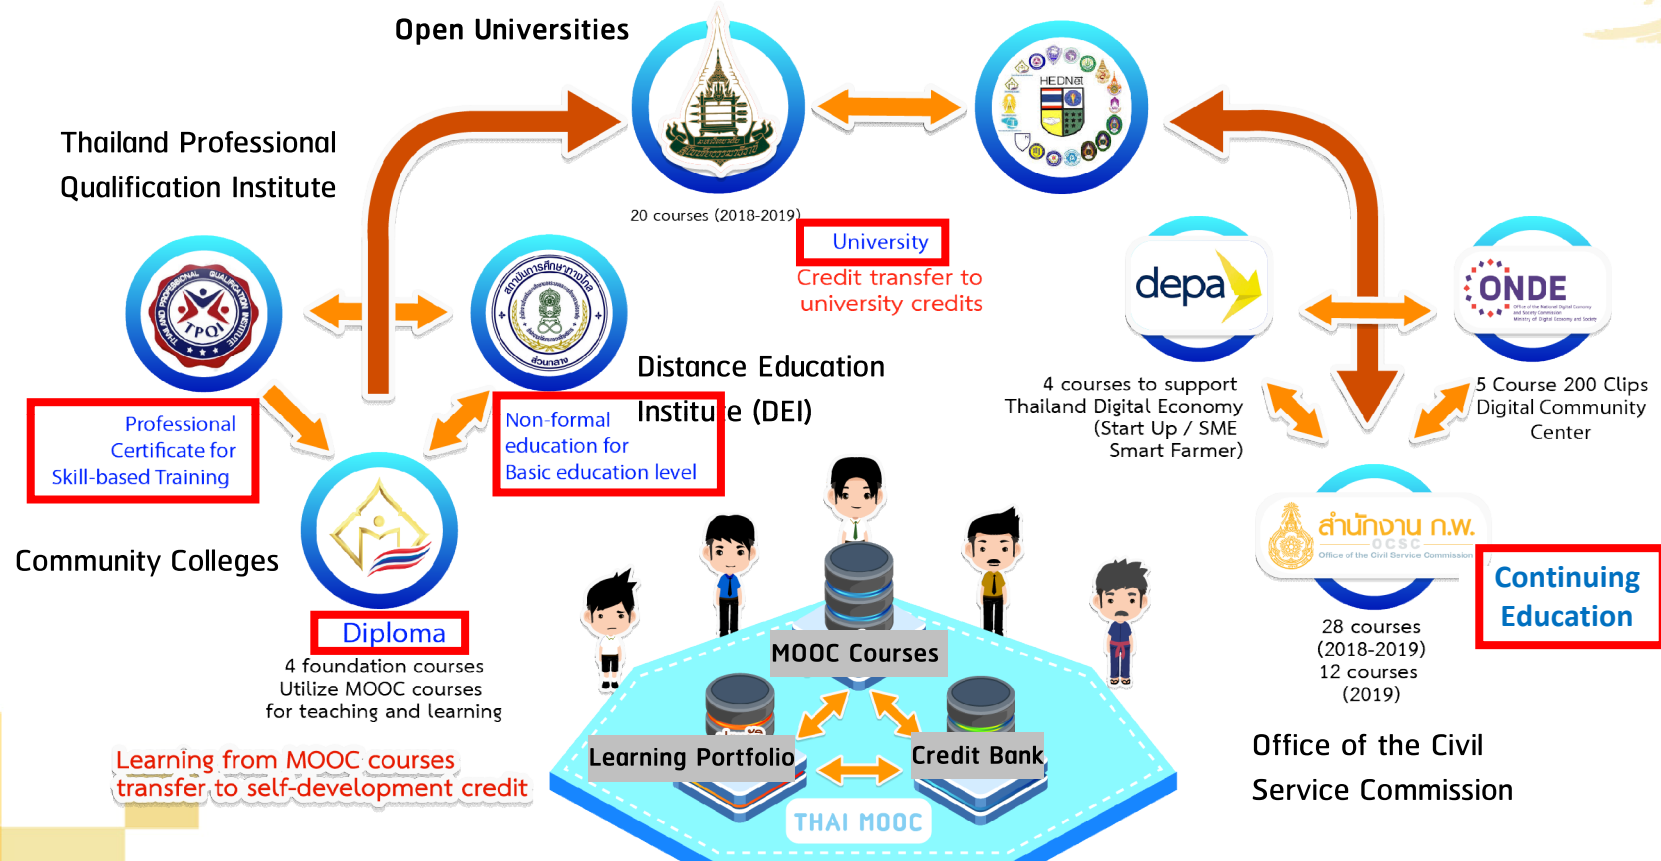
Open Universities

Thailand Professional Qualification Institute

20 courses (2018-2019)

University

Credit transfer to university credits

depa

ONDE

Distance Education Institute (DEI)

4 courses to support Thailand Digital Economy (Start Up / SME Smart Farmer)

5 Course 200 Clips Digital Community Center

Professional Certificate for Skill-based Training

Non-formal education for Basic education level

สำนักงาน ก.พ.
OCSC
Office of the Civil Service Commission

Community Colleges

Continuing Education

28 courses (2018-2019) 12 courses (2019)

Diploma

4 foundation courses Utilize MOOC courses for teaching and learning

MOOC Courses

Learning from MOOC courses transfer to self-development credit

Learning Portfolio

Credit Bank

Office of the Civil Service Commission

THAI MOOC